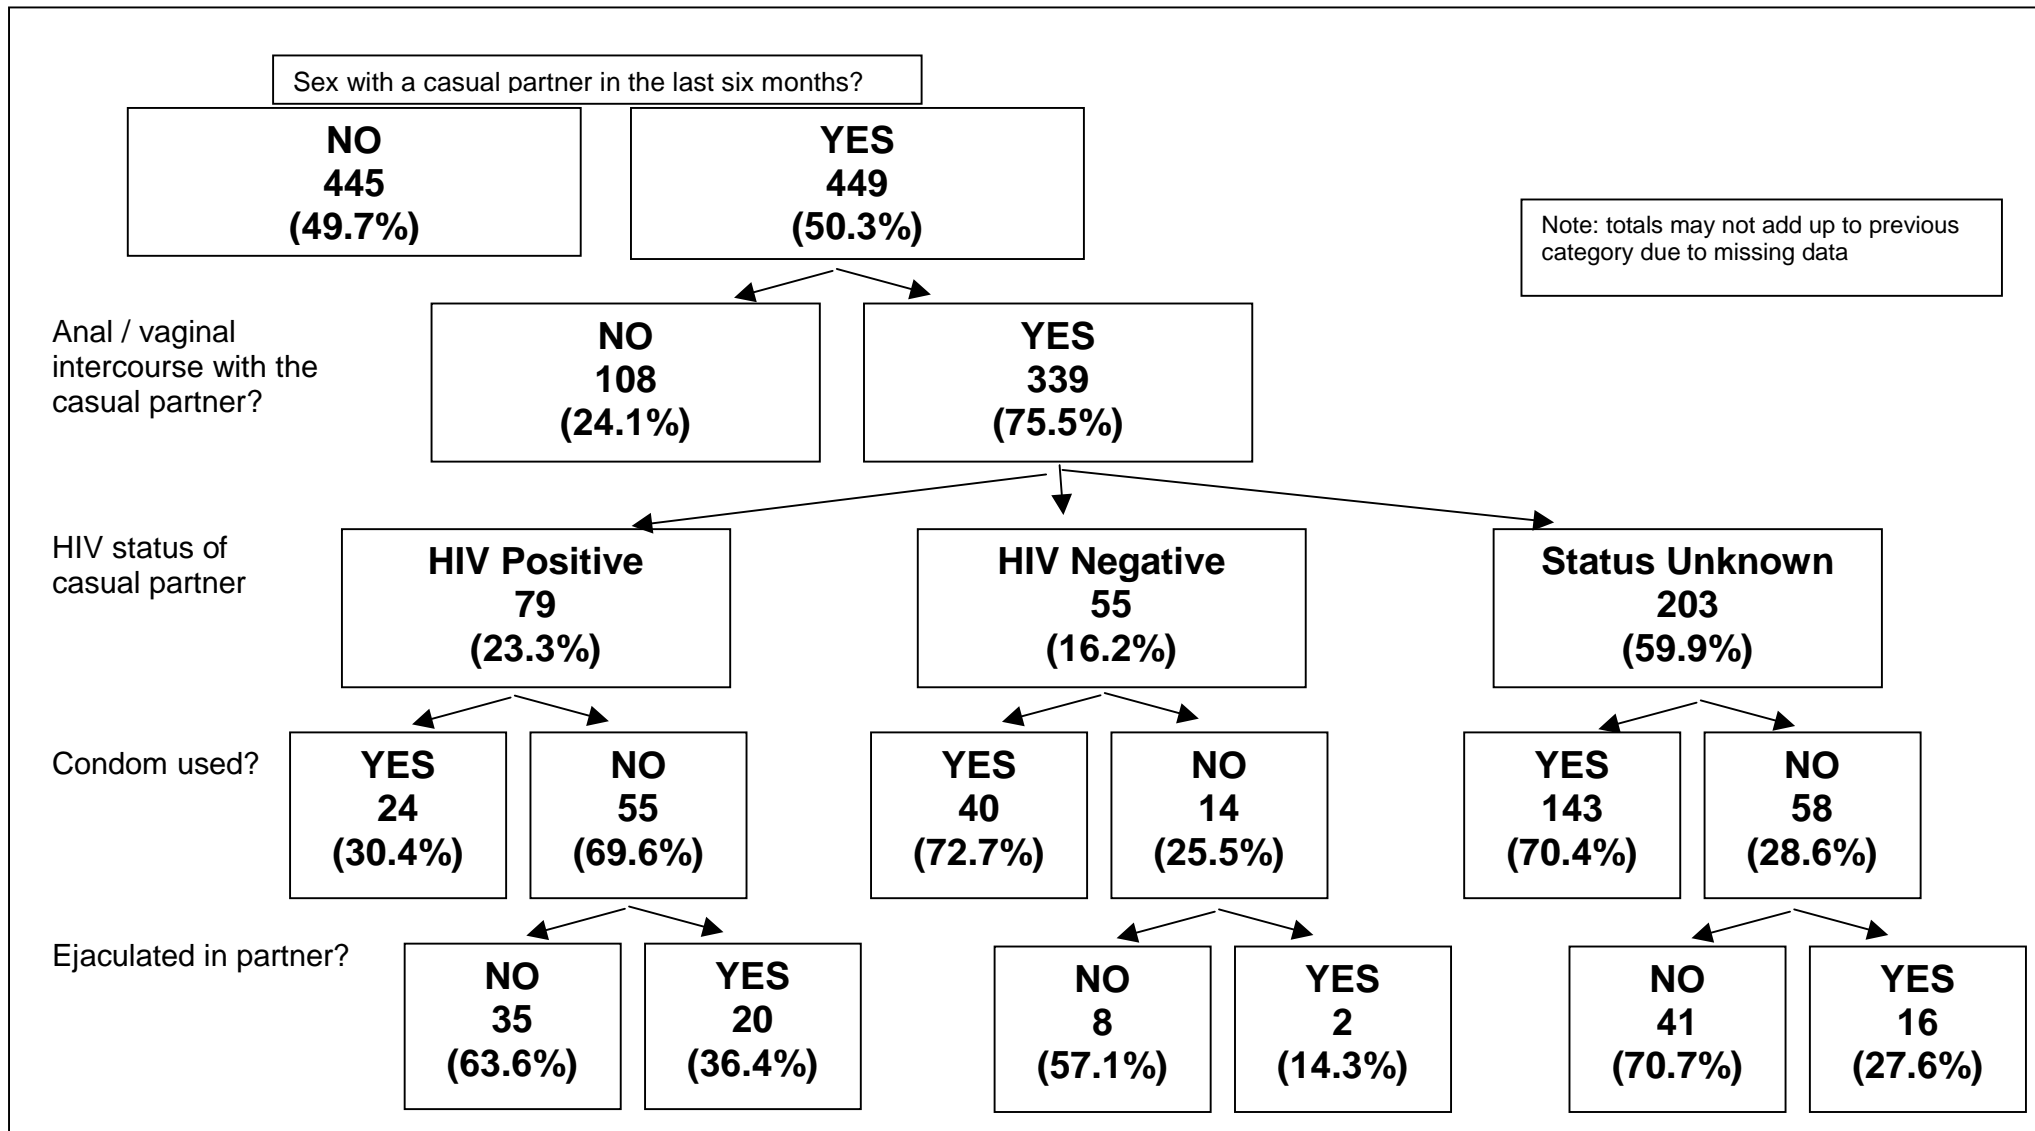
Sex with a casual partner in the last six months?

NO
445
(49.7%)

YES
449
(50.3%)

Note: totals may not add up to previous category due to missing data

Anal / vaginal intercourse with the casual partner?

NO
108
(24.1%)

YES
339
(75.5%)

HIV status of casual partner

HIV Positive
79
(23.3%)

HIV Negative
55
(16.2%)

Status Unknown
203
(59.9%)

Condom used?

YES
24
(30.4%)

NO
55
(69.6%)

YES
40
(72.7%)

NO
14
(25.5%)

YES
143
(70.4%)

NO
58
(28.6%)

Ejaculated in partner?

NO
35
(63.6%)

YES
20
(36.4%)

NO
8
(57.1%)

YES
2
(14.3%)

NO
41
(70.7%)

YES
16
(27.6%)